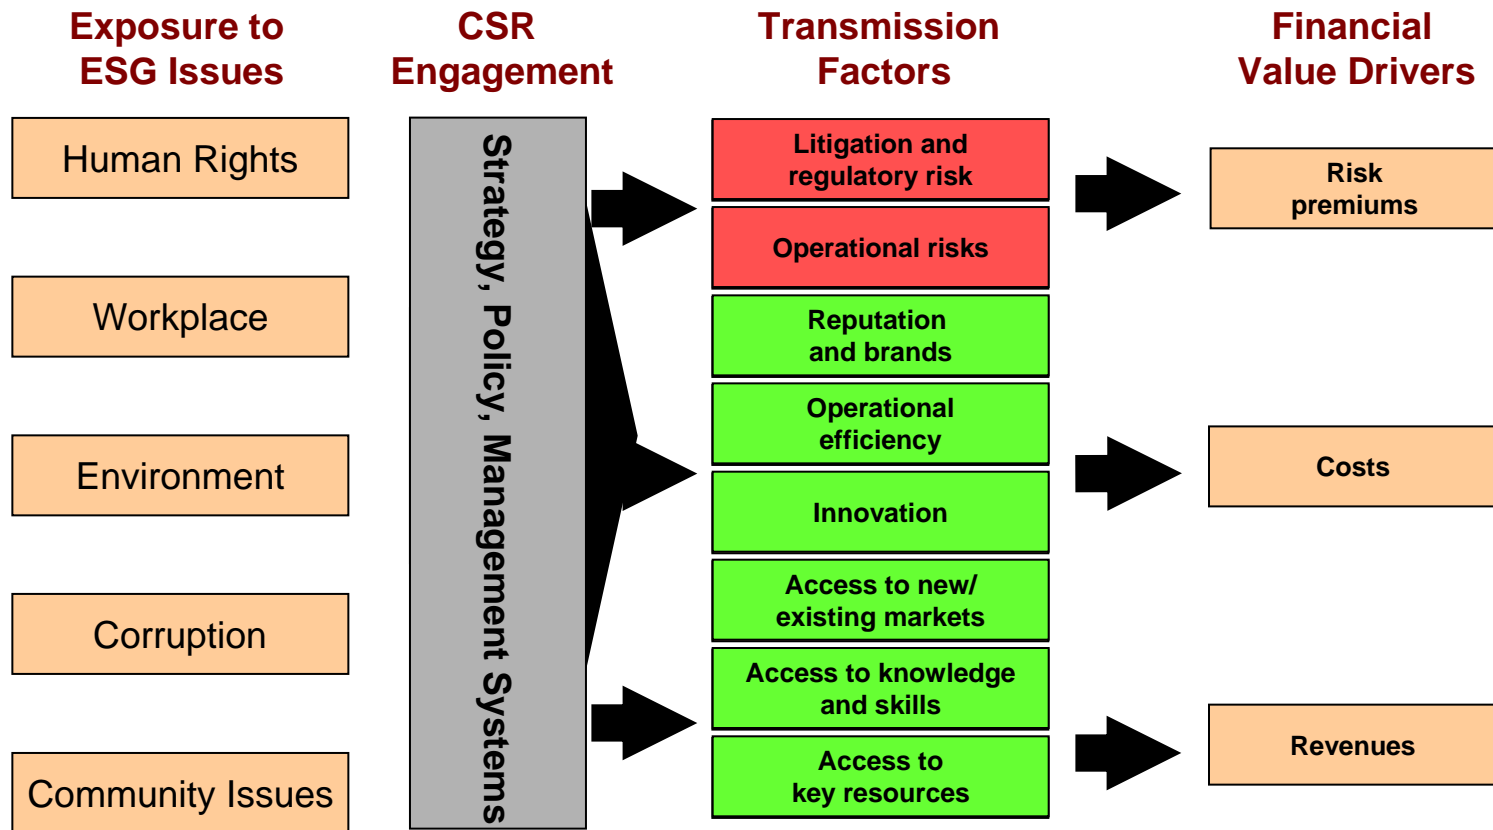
Exposure to ESG Issues

CSR Engagement

Transmission Factors

Financial Value Drivers

Human Rights

Workplace

Environment

Corruption

Community Issues

Strategy, Policy, Management Systems

Litigation and regulatory risk

Operational risks

Reputation and brands

Operational efficiency

Innovation

Access to new/ existing markets

Access to knowledge and skills

Access to key resources

Risk premiums

Costs

Revenues